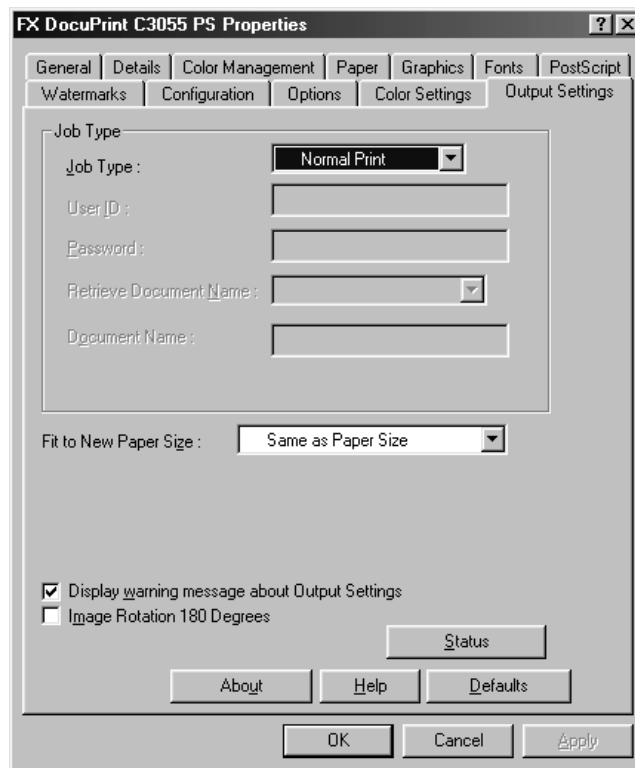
FX DocuPrint C3055 PS Properties ? X

General Details Color Management Paper Graphics Fonts PostScript
Watermarks Configuration Options Color Settings Output Settings

Job Type
Job Type : Normal Print
User ID :
Password :
Retrieve Document Name :
Document Name :

Fit to New Paper Size : Same as Paper Size

Display warning message about Output Settings
Image Rotation 180 Degrees

Status
About Help Defaults

OK Cancel Apply